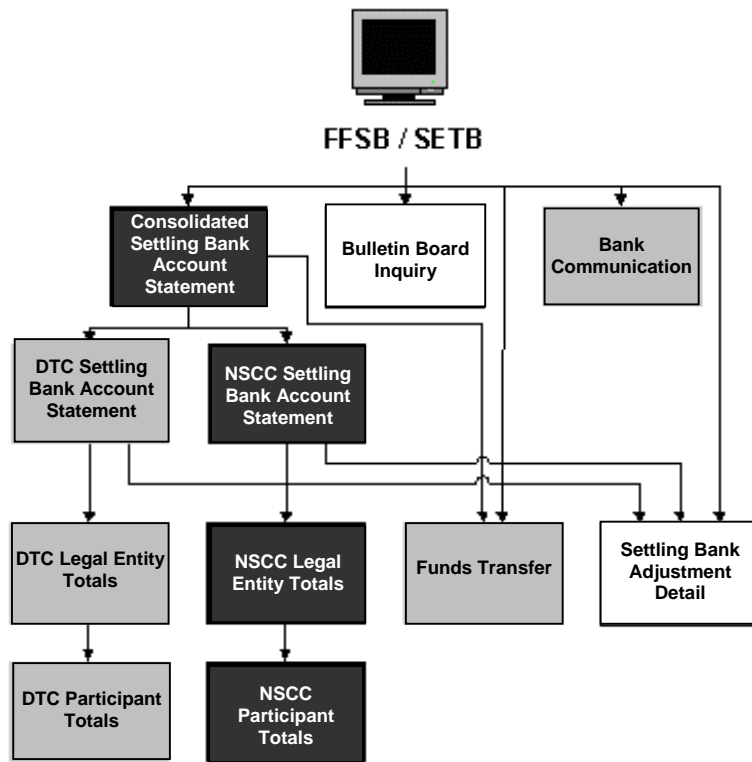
FFSB / SETB

Consolidated Settling Bank Account Statement

Bulletin Board Inquiry

Bank Communication

DTC Settling Bank Account Statement

NSCC Settling Bank Account Statement

DTC Legal Entity Totals

NSCC Legal Entity Totals

Funds Transfer

Settling Bank Adjustment Detail

DTC Participant Totals

NSCC Participant Totals